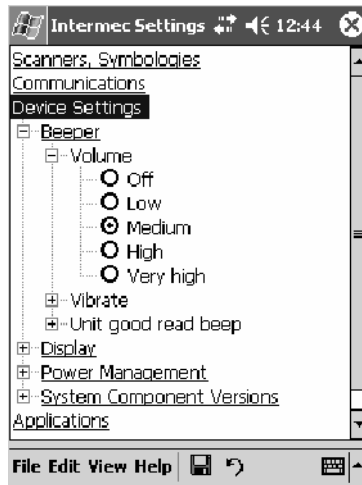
Intermec Settings 12:44

Scanners, Symbologies
Communications
Device Settings
Beeper
Volume
Off
Low
Medium
High
Very high
Vibrate
Unit good read beep
Display
Power Management
System Component Versions
Applications

File Edit View Help